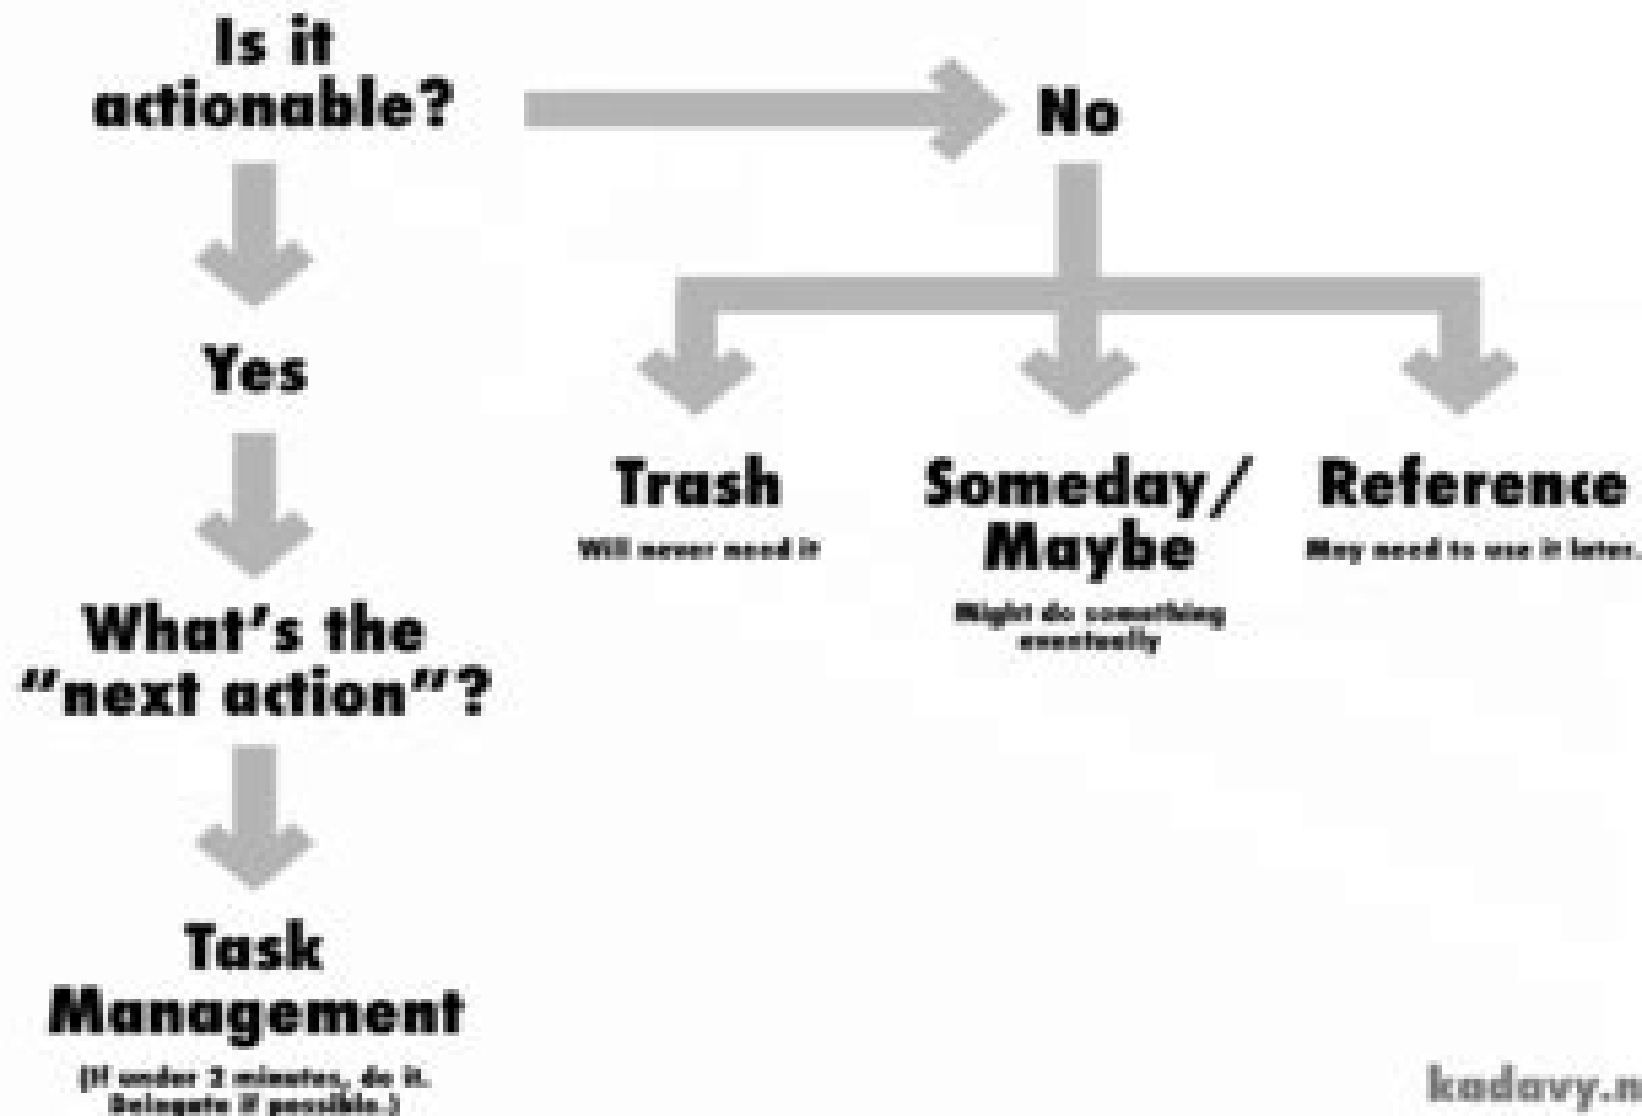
Is it actionable?

No

Yes

Trash
Will never need it

Someday/ Maybe
Might do something eventually

Reference
May need to use it later.

What's the "next action"?

Task Management
(If under 2 minutes, do it. Delegate if possible.)

kadavy.n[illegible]